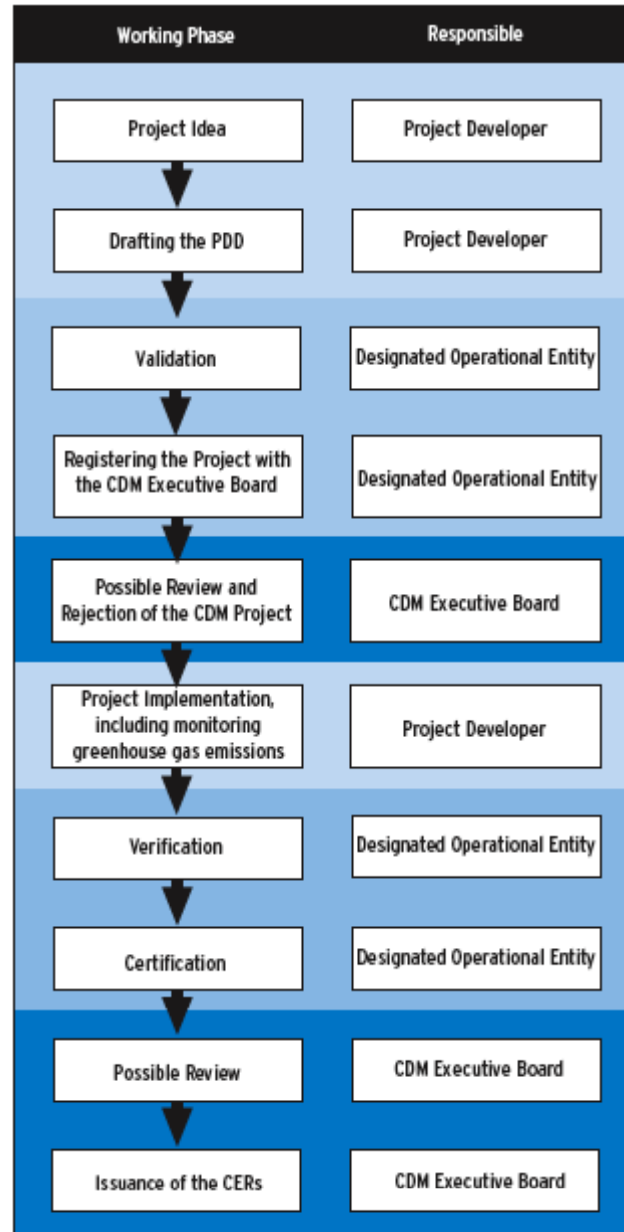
| Working Phase | Responsible |
|---|---|
| Project Idea | Project Developer |
| Drafting the PDD | Project Developer |
| Validation | Designated Operational Entity |
| Registering the Project with the CDM Executive Board | Designated Operational Entity |
| Possible Review and Rejection of the CDM Project | CDM Executive Board |
| Project Implementation, including monitoring greenhouse gas emissions | Project Developer |
| Verification | Designated Operational Entity |
| Certification | Designated Operational Entity |
| Possible Review | CDM Executive Board |
| Issuance of the CERs | CDM Executive Board |